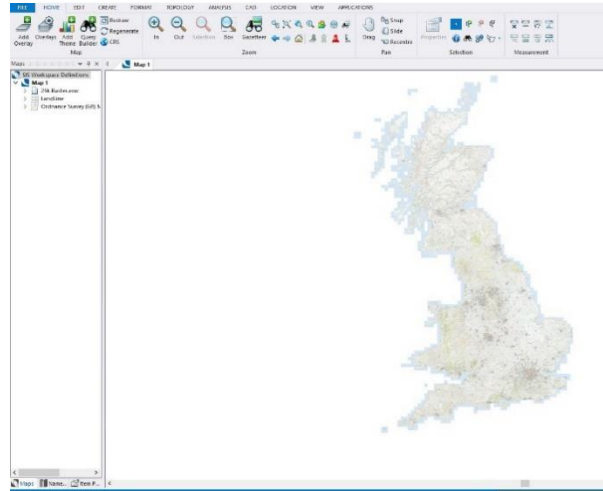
FILE HOME EDIT CREATE FORMAT TOPOLOGY ANALYSIS CAD LOCATION VIEW APPLICATIONS

Add Overlay Overlays Add Theme Query Builder Redraw Regenerate CRS
Map

In Out Selection Box Gazetteer
Zoom

Drag Snap Slide Recentre
Pan

Properties
Selection

Measurement

Maps

SIS Workspace Definitions
Map 1
25k Borders.swd
Landline
Ordnance Survey (GB) R

Map 1

Maps Name... Item P...